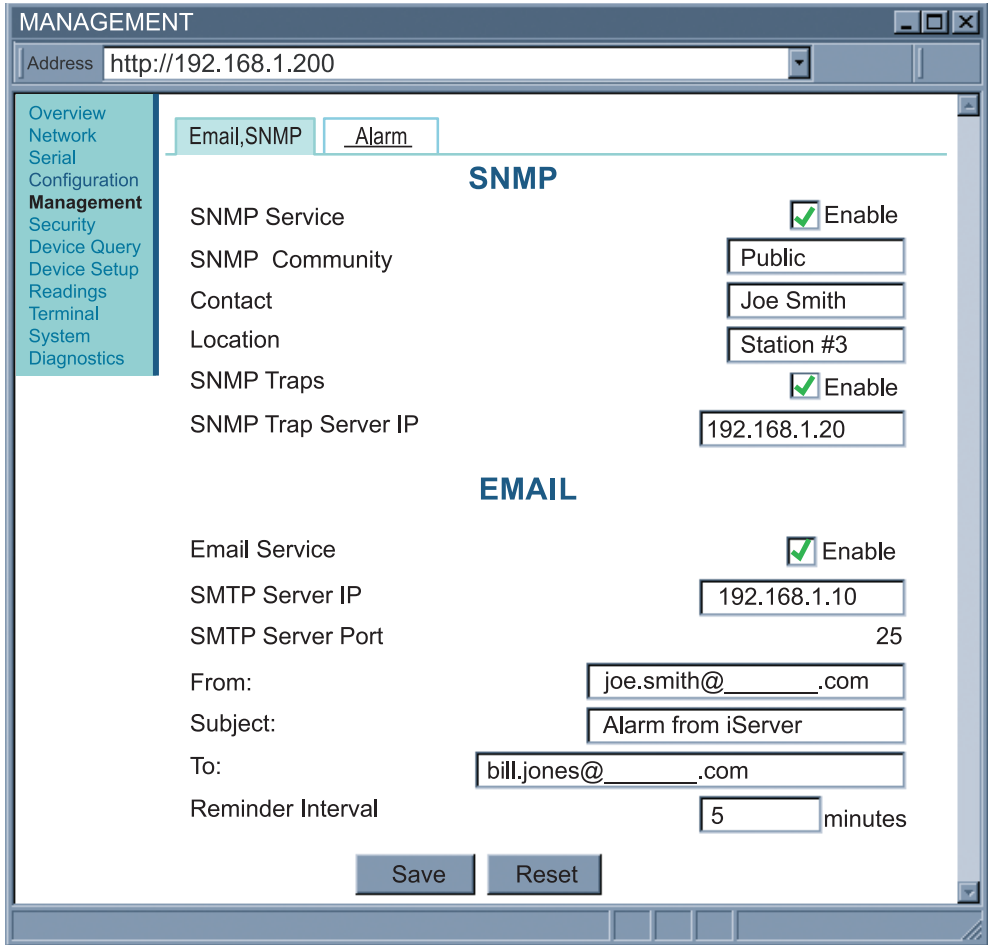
MANAGEMENT

Address http://192.168.1.200

Overview
Network
Serial
Configuration
Management
Security
Device Query
Device Setup
Readings
Terminal
System
Diagnostics

Email,SNMP Alarm

SNMP

SNMP Service Enable
SNMP Community Public
Contact Joe Smith
Location Station #3
SNMP Traps Enable
SNMP Trap Server IP 192.168.1.20

EMAIL

Email Service Enable
SMTP Server IP 192.168.1.10
SMTP Server Port 25
From: joe.smith@_______.com
Subject: Alarm from iServer
To: bill.jones@_______.com
Reminder Interval 5 minutes

Save Reset